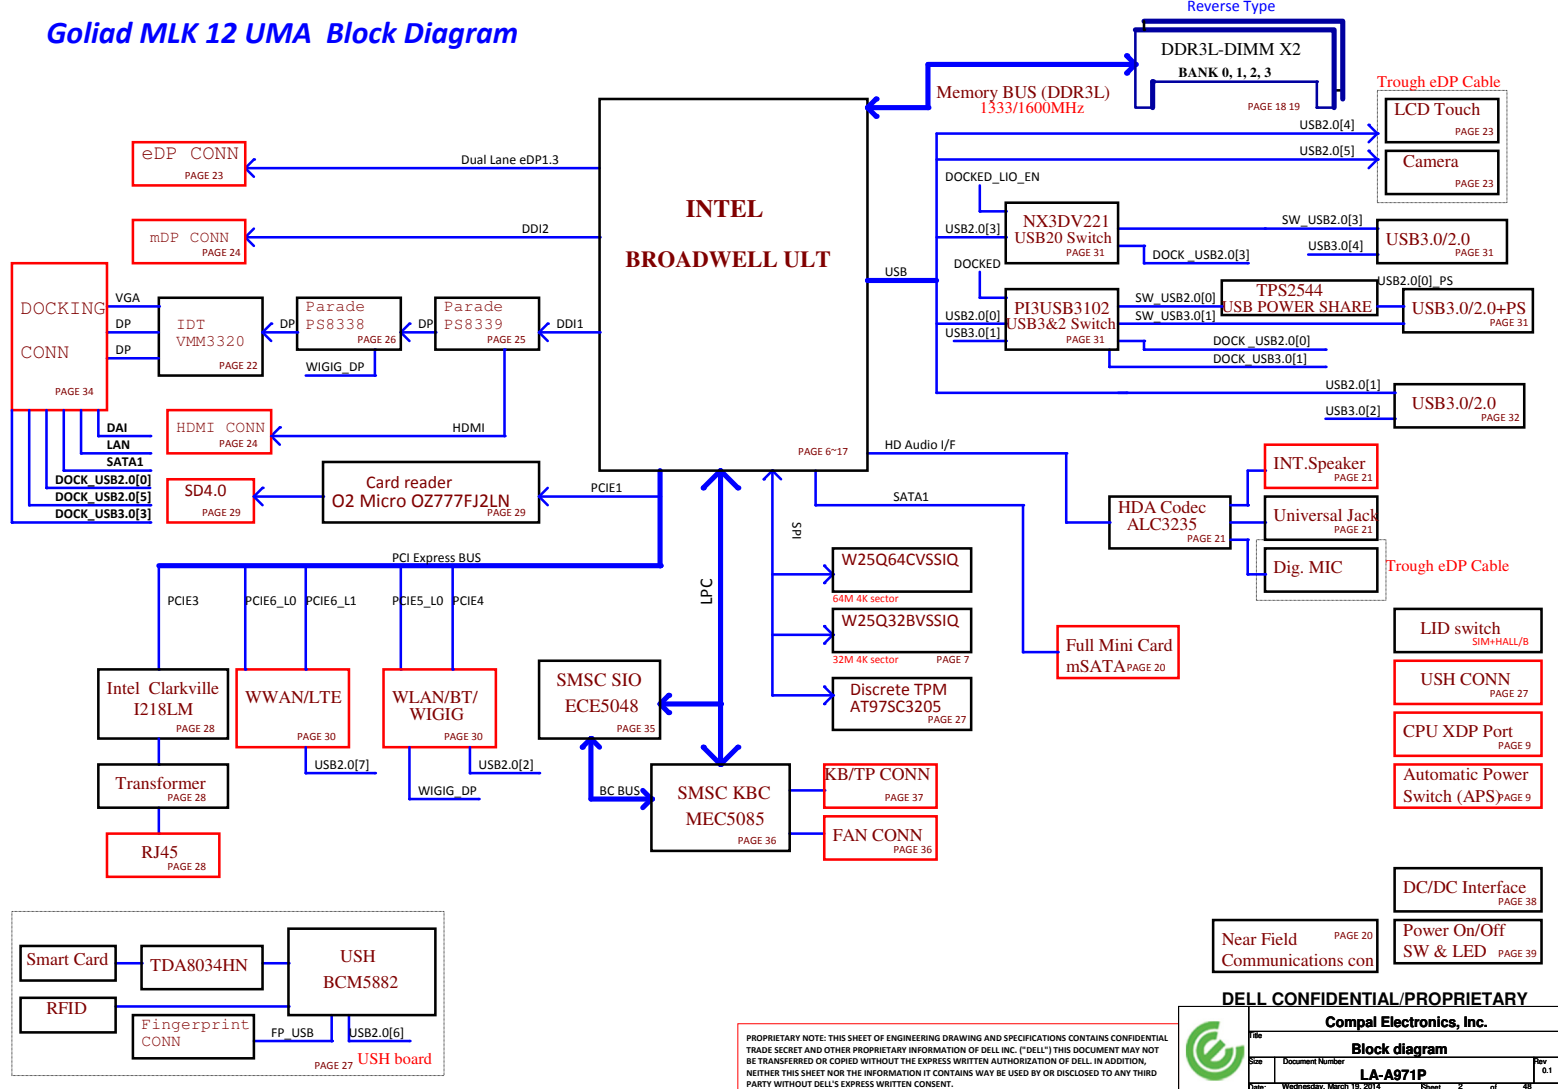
Goliad MLK 12 UMA Block Diagram

Reverse Type

DDR3L-DIMM X2
BANK 0, 1, 2, 3
PAGE 18 19

Memory BUS (DDR3L)
1333/1600MHz

Trough eDP Cable

LCD Touch
PAGE 23

Camera
PAGE 23

USB2.0[4]
USB2.0[5]

eDP CONN
PAGE 23

Dual Lane eDP1.3

mDP CONN
PAGE 24

DDI2

INTEL

BROADWELL ULT

PAGE 6~17

DOCKED_LIO_EN

NX3DV221
USB20 Switch
PAGE 31

USB2.0[3]
SW_USB2.0[3]
USB3.0[4]
DOCK_USB2.0[3]

USB3.0/2.0
PAGE 31

USB
DOCKED

USB2.0[0]_PS

TPS2544
USB POWER SHARE

USB3.0/2.0+PS
PAGE 31

PI3USB3102
USB3&2 Switch
PAGE 31

USB2.0[0]
USB3.0[1]
SW_USB2.0[0]
SW_USB3.0[1]
DOCK_USB2.0[0]
DOCK_USB3.0[1]

USB2.0[1]
USB3.0[2]

USB3.0/2.0
PAGE 32

DOCKING

CONN

PAGE 34

VGA
DP
DP

IDT
VMM3320
PAGE 22

DP

Parade
PS8338
PAGE 26

DP

Parade
PS8339
PAGE 25

DDI1

WIGIG_DP

DAI
LAN
SATA1
DOCK_USB2.0[0]
DOCK_USB2.0[5]
DOCK_USB3.0[3]

HDMI CONN
PAGE 24

HDMI

HD Audio I/F

SD4.0
PAGE 29

Card reader
O2 Micro OZ777FJ2LN
PAGE 29

PCIE1

SATA1

HDA Codec
ALC3235
PAGE 21

INT.Speaker
PAGE 21

Universal Jack
PAGE 21

Dig. MIC

Trough eDP Cable

SPI

W25Q64CVSSIQ
64M 4K sector

W25Q32BVSSIQ
32M 4K sector
PAGE 7

Discrete TPM
AT97SC3205
PAGE 27

Full Mini Card
mSATA PAGE 20

LID switch
SIM+HALL/B

USH CONN
PAGE 27

CPU XDP Port
PAGE 9

Automatic Power
Switch (APS) PAGE 9

PCI Express BUS

PCIE3
PCIE6_L0
PCIE6_L1
PCIE5_L0
PCIE4

LPC

Intel Clarkville
I218LM
PAGE 28

WWAN/LTE
PAGE 30

WLAN/BT/
WIGIG
PAGE 30

SMSC SIO
ECE5048
PAGE 35

USB2.0[7]
USB2.0[2]
WIGIG_DP

Transformer
PAGE 28

RJ45
PAGE 28

BC BUS

SMSC KBC
MEC5085
PAGE 36

KB/TP CONN
PAGE 37

FAN CONN
PAGE 36

DC/DC Interface
PAGE 38

Near Field
Communications con
PAGE 20

Power On/Off
SW & LED
PAGE 39

Smart Card

TDA8034HN

USH
BCM5882

RFID

Fingerprint
CONN

FP_USB
USB2.0[6]

PAGE 27
USH board

PROPRIETARY NOTE: THIS SHEET OF ENGINEERING DRAWING AND SPECIFICATIONS CONTAINS CONFIDENTIAL TRADE SECRET AND OTHER PROPRIETARY INFORMATION OF DELL INC. ("DELL") THIS DOCUMENT MAY NOT BE TRANSFERRED OR COPIED WITHOUT THE EXPRESS WRITTEN AUTHORIZATION OF DELL. IN ADDITION, NEITHER THIS SHEET NOR THE INFORMATION IT CONTAINS MAY BE USED BY OR DISCLOSED TO ANY THIRD PARTY WITHOUT DELL'S EXPRESS WRITTEN CONSENT.

DELL CONFIDENTIAL/PROPRIETARY

Compal Electronics, Inc.
Title
Block diagram
Size
Document Number
LA-A971P
Rev
0.1
Date: Wednesday, March 19, 2014
Sheet 2 of 48